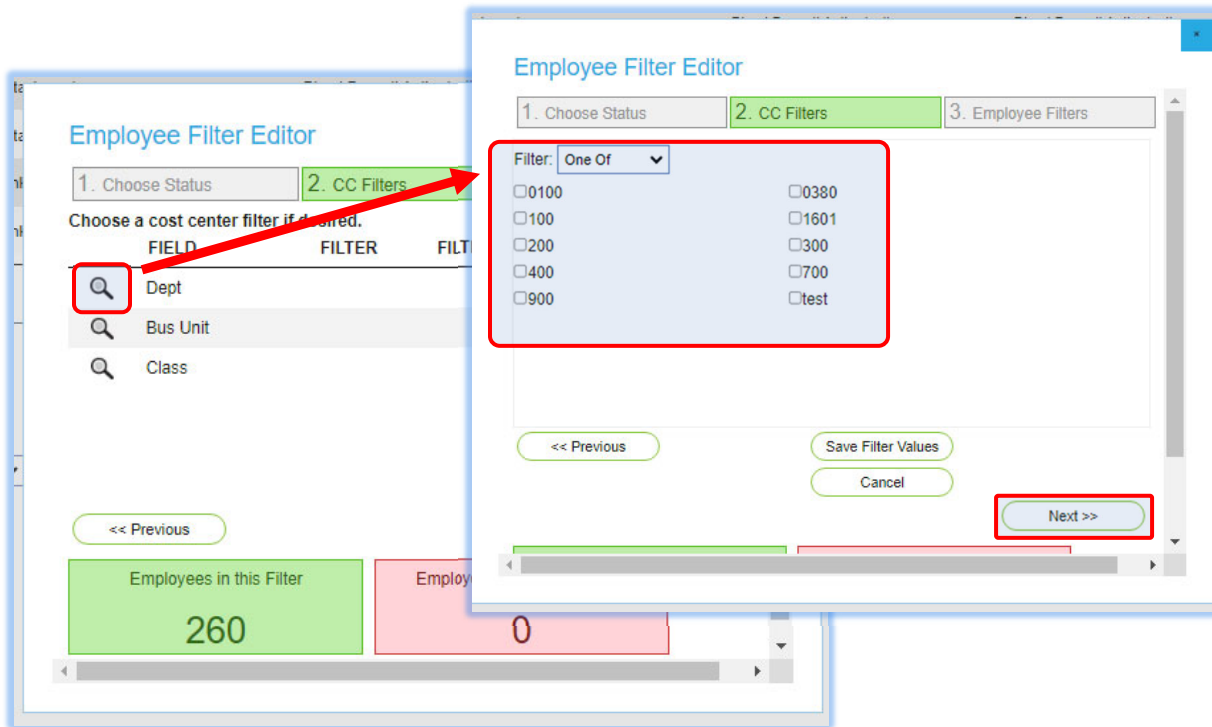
Employee Filter Editor

1. Choose Status
2. CC Filters

Choose a cost center filter if desired.

| FIELD | FILTER | FILT |
|---|---|---|
| Dept | | |
| Bus Unit | | |
| Class | | |

<< Previous

Employees in this Filter
260

Employ
0

Employee Filter Editor

1. Choose Status
2. CC Filters
3. Employee Filters

Filter: One Of

☐0100 ☐0380
☐100 ☐1601
☐200 ☐300
☐400 ☐700
☐900 ☐test

<< Previous
Save Filter Values
Cancel
Next >>